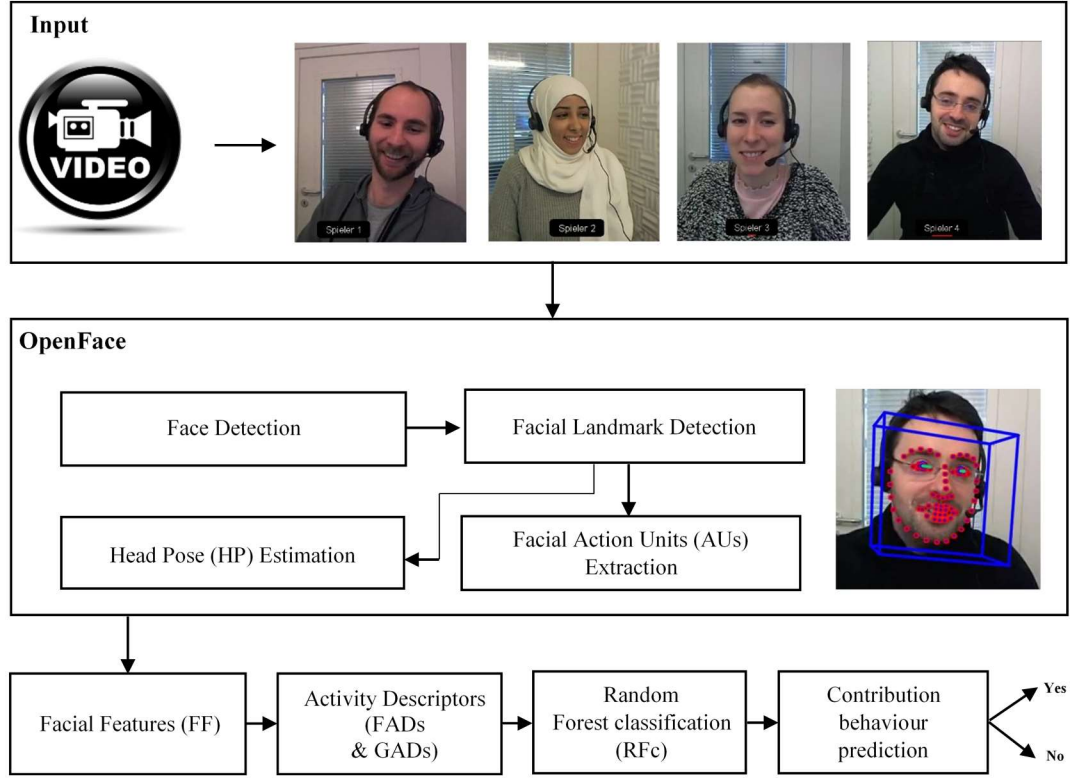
Input

VIDEO

Spieler 1

Spieler 2

Spieler 3

Spieler 4

OpenFace

Face Detection

Facial Landmark Detection

Head Pose (HP) Estimation

Facial Action Units (AUs) Extraction

Facial Features (FF)

Activity Descriptors (FADs & GADs)

Random Forest classification (RFc)

Contribution behaviour prediction

Yes

No